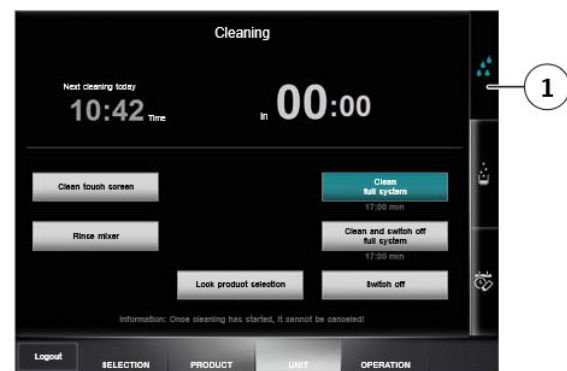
Cleaning

Next cleaning today

10:42 Time

In 00:00

Clean touch screen

Clean full system

17:00 min

Rinse mixer

Clean and switch off full system

17:00 min

Lock product selection

Switch off

Information: Once cleaning has started, it cannot be canceled!

Logout

SELECTION

PRODUCT

UNIT

OPERATION

1